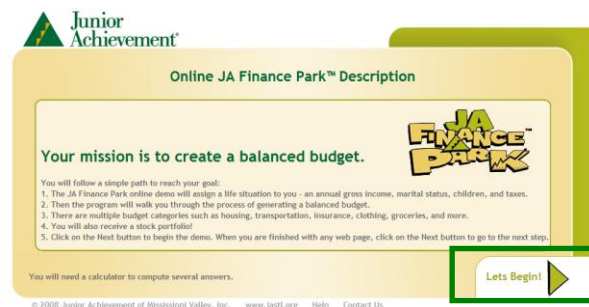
Junior Achievement®

Online JA Finance Park™ Description

JA FINANCE PARK™

Your mission is to create a balanced budget.

You will follow a simple path to reach your goal:
1. The JA Finance Park online demo will assign a life situation to you - an annual gross income, marital status, children, and taxes.
2. Then the program will walk you through the process of generating a balanced budget.
3. There are multiple budget categories such as housing, transportation, insurance, clothing, groceries, and more.
4. You will also receive a stock portfolio!
5. Click on the Next button to begin the demo. When you are finished with any web page, click on the Next button to go to the next step.

You will need a calculator to compute several answers.

Lets Begin!

© 2008 Junior Achievement of Mississippi Valley, Inc. www.jastl.org Help Contact Us